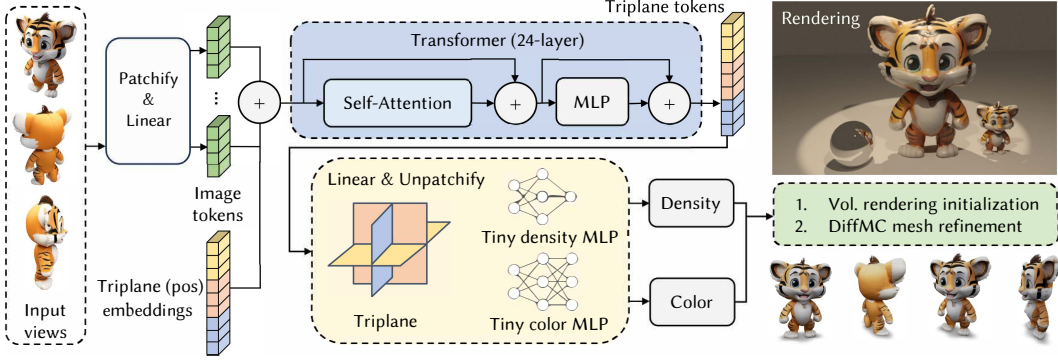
Input views

Patchify & Linear

Image tokens

Triplane (pos) embeddings

Transformer (24-layer)

Self-Attention

+

MLP

+

+

Triplane tokens

Rendering

Linear & Unpatchify

Triplane

Tiny density MLP

Tiny color MLP

Density

Color

1. Vol. rendering initialization
2. DiffMC mesh refinement